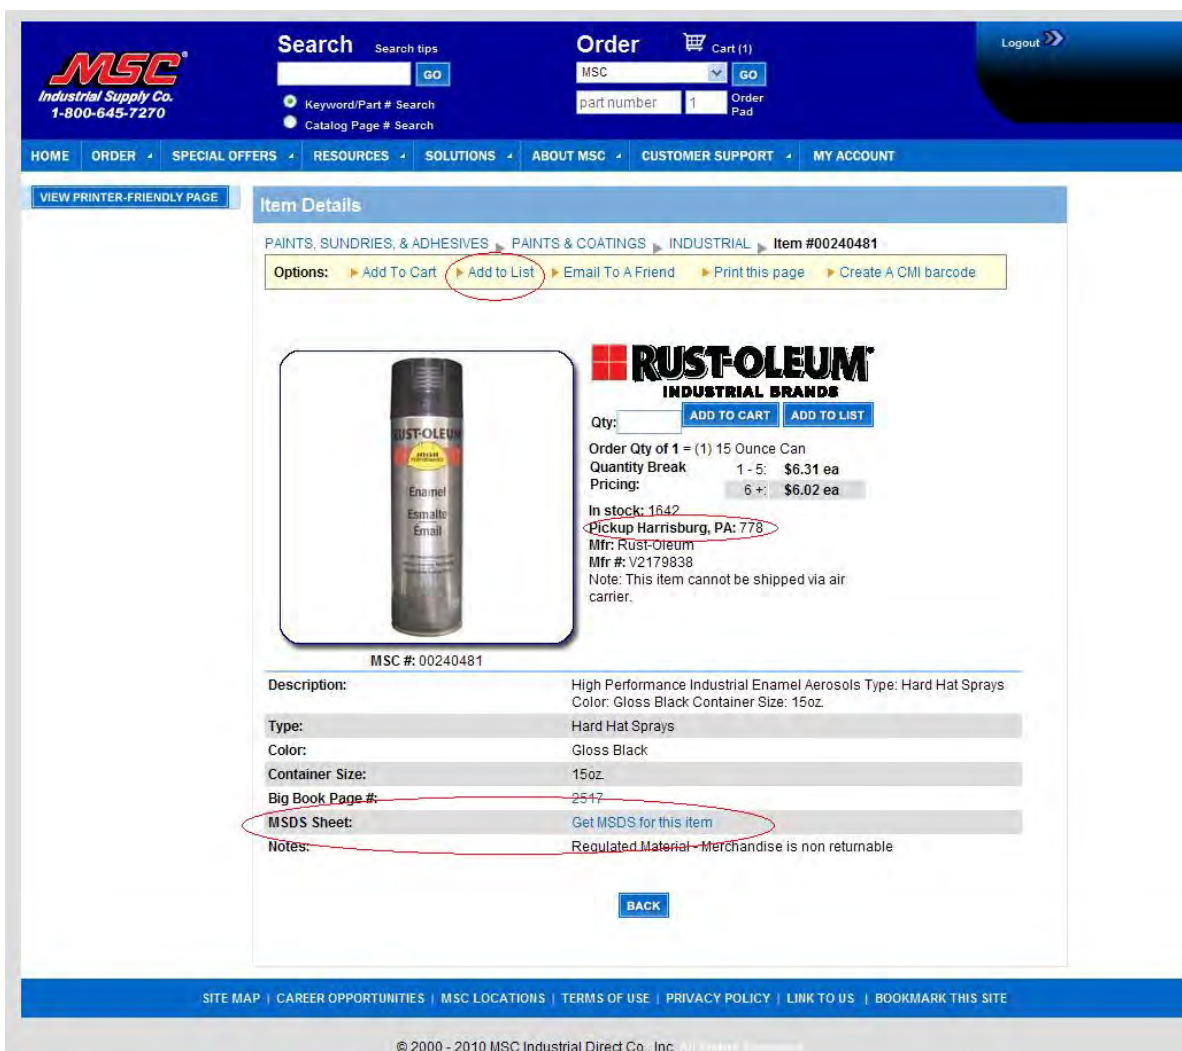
MSC
Industrial Supply Co.
1-800-645-7270

Search Search tips
GO
Keyword/Part # Search
Catalog Page # Search

Order Cart (1)
MSC GO
part number 1 Order Pad

Logout

HOME | ORDER | SPECIAL OFFERS | RESOURCES | SOLUTIONS | ABOUT MSC | CUSTOMER SUPPORT | MY ACCOUNT

VIEW PRINTER-FRIENDLY PAGE

Item Details

PAINTS, SUNDRIES, & ADHESIVES ▸ PAINTS & COATINGS ▸ INDUSTRIAL ▸ Item #00240481

Options: Add To Cart Add to List Email To A Friend Print this page Create A CMI barcode

RUST-OLEUM
INDUSTRIAL BRANDS

Qty: ADD TO CART ADD TO LIST

Order Qty of 1 = (1) 15 Ounce Can

| Quantity Break Pricing: | 1 - 5: | $6.31 ea |
|---|---|---|
| | 6 +: | $6.02 ea |

In stock: 1642
Pickup Harrisburg, PA: 778
Mfr: Rust-Oleum
Mfr #: V2179838
Note: This item cannot be shipped via air carrier.

RUST-OLEUM Enamel Esmalte Email

MSC #: 00240481

| Description: | High Performance Industrial Enamel Aerosols Type: Hard Hat Sprays Color: Gloss Black Container Size: 15oz. |
|---|---|
| Type: | Hard Hat Sprays |
| Color: | Gloss Black |
| Container Size: | 15oz. |
| Big Book Page #: | 2517 |
| MSDS Sheet: | Get MSDS for this item |
| Notes: | Regulated Material - Merchandise is non returnable |

BACK

SITE MAP | CAREER OPPORTUNITIES | MSC LOCATIONS | TERMS OF USE | PRIVACY POLICY | LINK TO US | BOOKMARK THIS SITE

© 2000 - 2010 MSC Industrial Direct Co., Inc. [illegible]